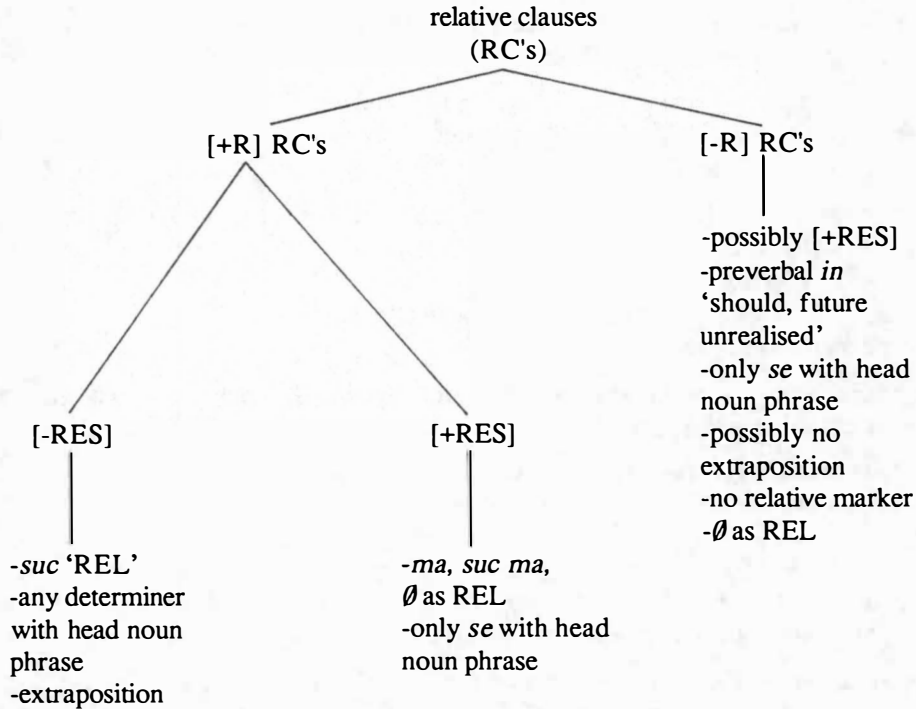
relative clauses
(RC's)

[+R] RC's

[-R] RC's

-possibly [+RES]
-preverbal *in* 'should, future unrealised'
-only *se* with head noun phrase
-possibly no extraposition
-no relative marker
-$\emptyset$ as REL

[-RES]

-*suc* 'REL'
-any determiner with head noun phrase
-extraposition

[+RES]

-*ma, suc ma,* $\emptyset$ as REL
-only *se* with head noun phrase